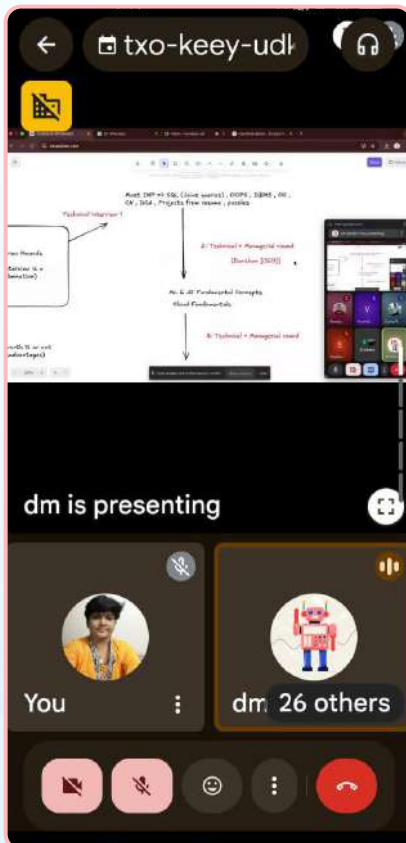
txo-keey-udk

Most IMP => SQL (Live queries), OOPS, DBMS, OS, CN, DSA, Projects from resume, puzzles

Technical Interview 1

2: Technical + Managerial round (Duration [30?])

ML & AI Fundamental Concepts
Cloud Fundamentals

3: Technical + Managerial round

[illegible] Rounds
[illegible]
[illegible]

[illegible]
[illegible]

dm is presenting

You

dm

26 others